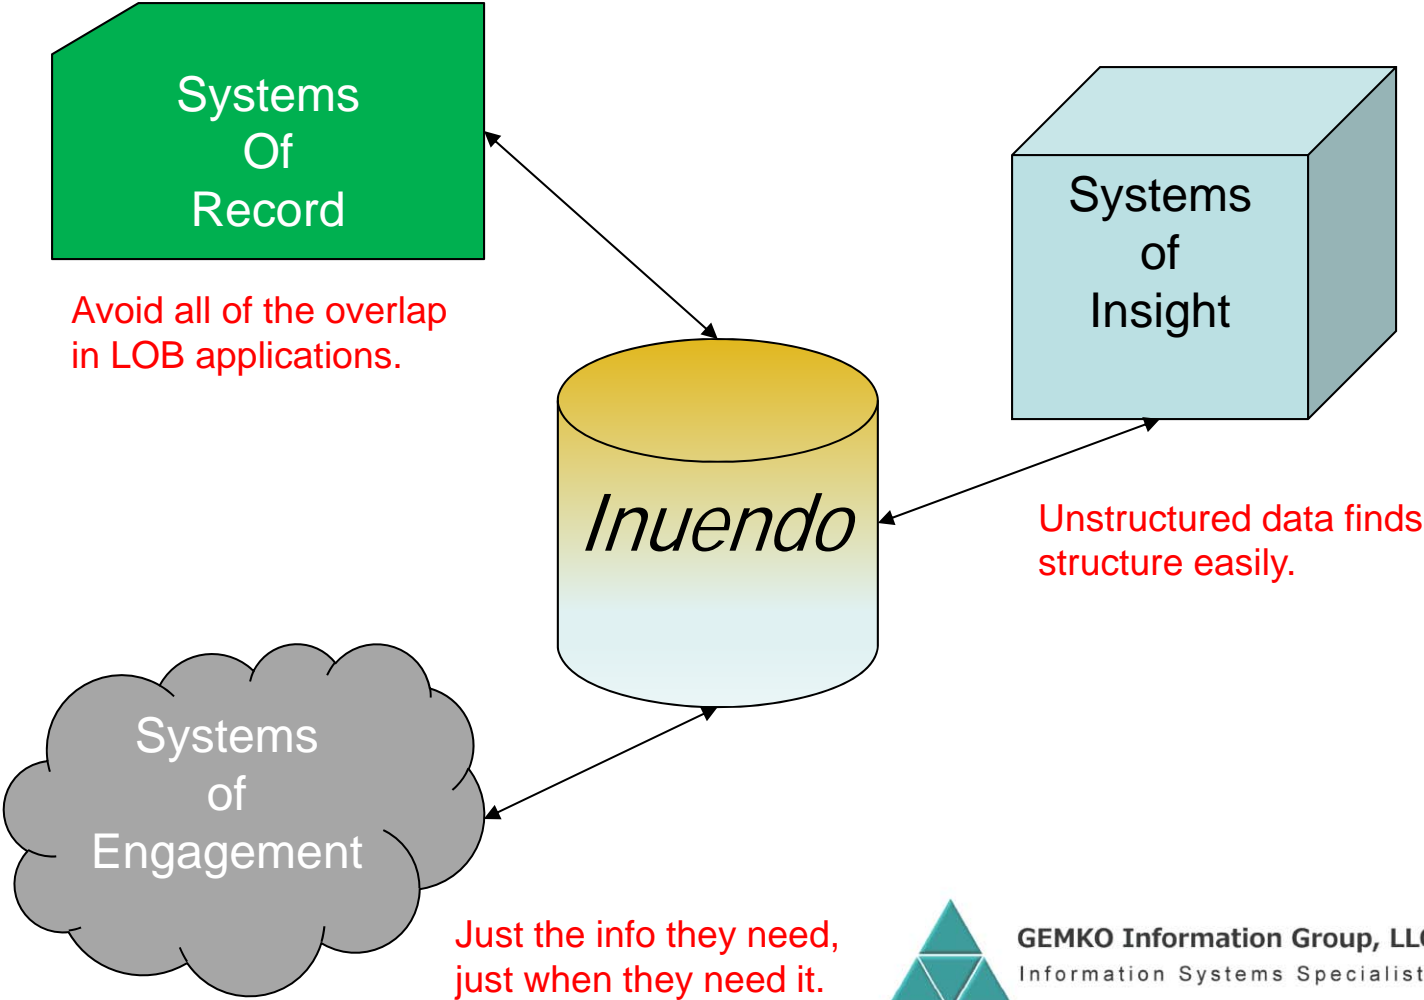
Systems
Of
Record

Avoid all of the overlap in LOB applications.

Systems
of
Insight

Inuendo

Unstructured data finds structure easily.

Systems
of
Engagement

Just the info they need, just when they need it.

GEMKO Information Group, LL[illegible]
Information Systems Specialist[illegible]